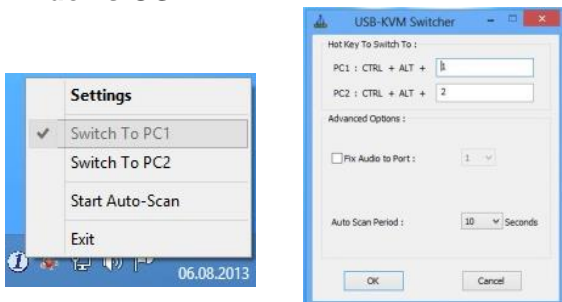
Settings
Switch To PC1
Switch To PC2
Start Auto-Scan
Exit
06.08.2013

USB-KVM Switcher
Hot Key To Switch To :
PC1 : CTRL + ALT + 1
PC2 : CTRL + ALT + 2
Advanced Options :
Fix Audio to Port : 1
Auto Scan Period : 10 Seconds
OK
Cancel